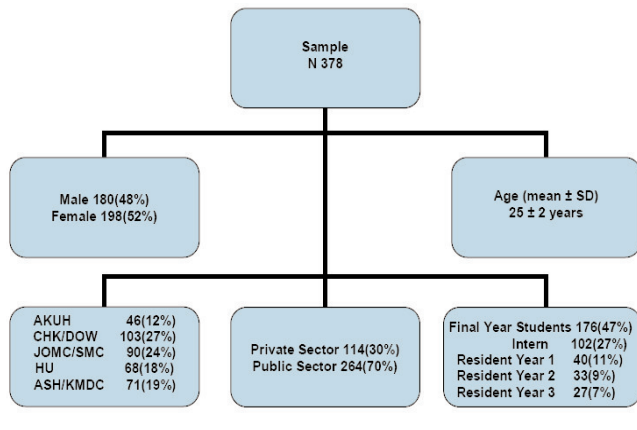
Sample
N 378

Male 180(48%)
Female 198(52%)

Age (mean ± SD)
25 ± 2 years

AKUH 46(12%)
CHK/DOW 103(27%)
JOMC/SMC 90(24%)
HU 68(18%)
ASH/KMDC 71(19%)

Private Sector 114(30%)
Public Sector 264(70%)

Final Year Students 176(47%)
Intern 102(27%)
Resident Year 1 40(11%)
Resident Year 2 33(9%)
Resident Year 3 27(7%)